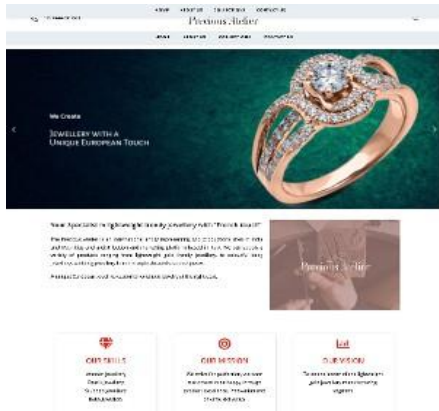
HOME ABOUT US COLLECTIONS CONTACT US

Precious Atelier

HOME ABOUT US COLLECTIONS CONTACT US

We Create

JEWELLERY WITH A UNIQUE EUROPEAN TOUCH

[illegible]

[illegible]

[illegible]

Precious Atelier

OUR SKILLS

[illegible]

OUR MISSION

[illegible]

OUR VISION

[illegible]